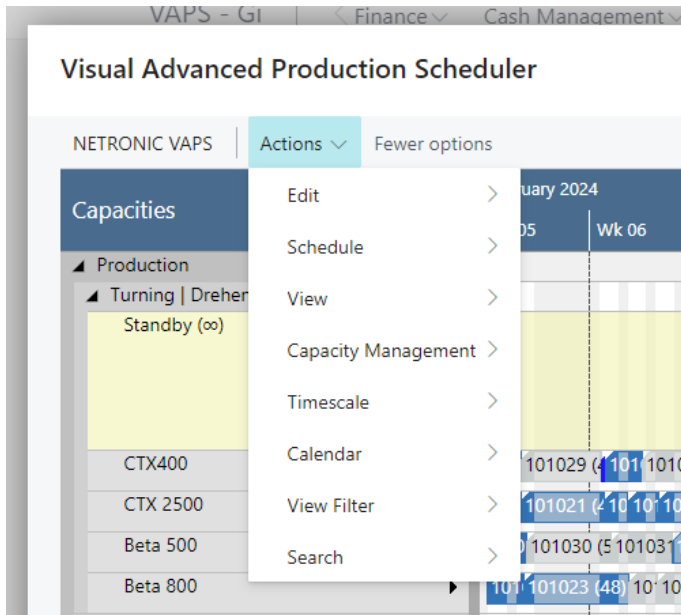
VAPS - GI | Finance Cash Management

Visual Advanced Production Scheduler

NETRONIC VAPS | Actions Fewer options

Capacities

Production

Turning | Dreher

Standby (∞)

CTX400

CTX 2500

Beta 500

Beta 800

Edit

Schedule

View

Capacity Management

Timescale

Calendar

View Filter

Search

uary 2024

05

Wk 06

101029 (4 101 101

101021 (4 10 101

101030 (5 101031

101 101023 (48) 101